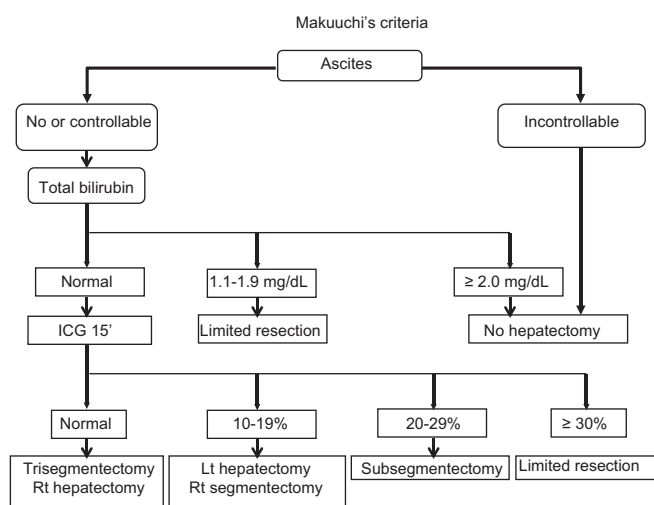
Makuuchi's criteria

Ascites

No or controllable

Incontrollable

Total bilirubin

Normal

1.1-1.9 mg/dL

≥ 2.0 mg/dL

ICG 15'

Limited resection

No hepatectomy

Normal

10-19%

20-29%

≥ 30%

Trisegmentectomy
Rt hepatectomy

Lt hepatectomy
Rt segmentectomy

Subsegmentectomy

Limited resection